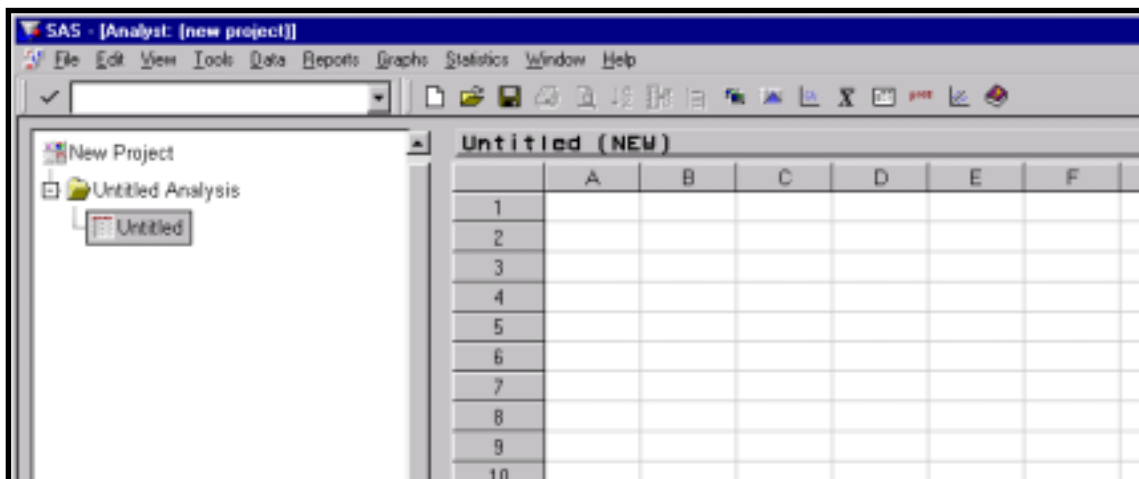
SAS - [Analyst: [new project]]

File Edit View Tools Data Reports Graphs Statistics Window Help

New Project
Untitled Analysis
Untitled

Untitled (NEW)

| | A | B | C | D | E | F |
|---|---|---|---|---|---|---|
| 1 | | | | | | |
| 2 | | | | | | |
| 3 | | | | | | |
| 4 | | | | | | |
| 5 | | | | | | |
| 6 | | | | | | |
| 7 | | | | | | |
| 8 | | | | | | |
| 9 | | | | | | |
| 10 | | | | | | |